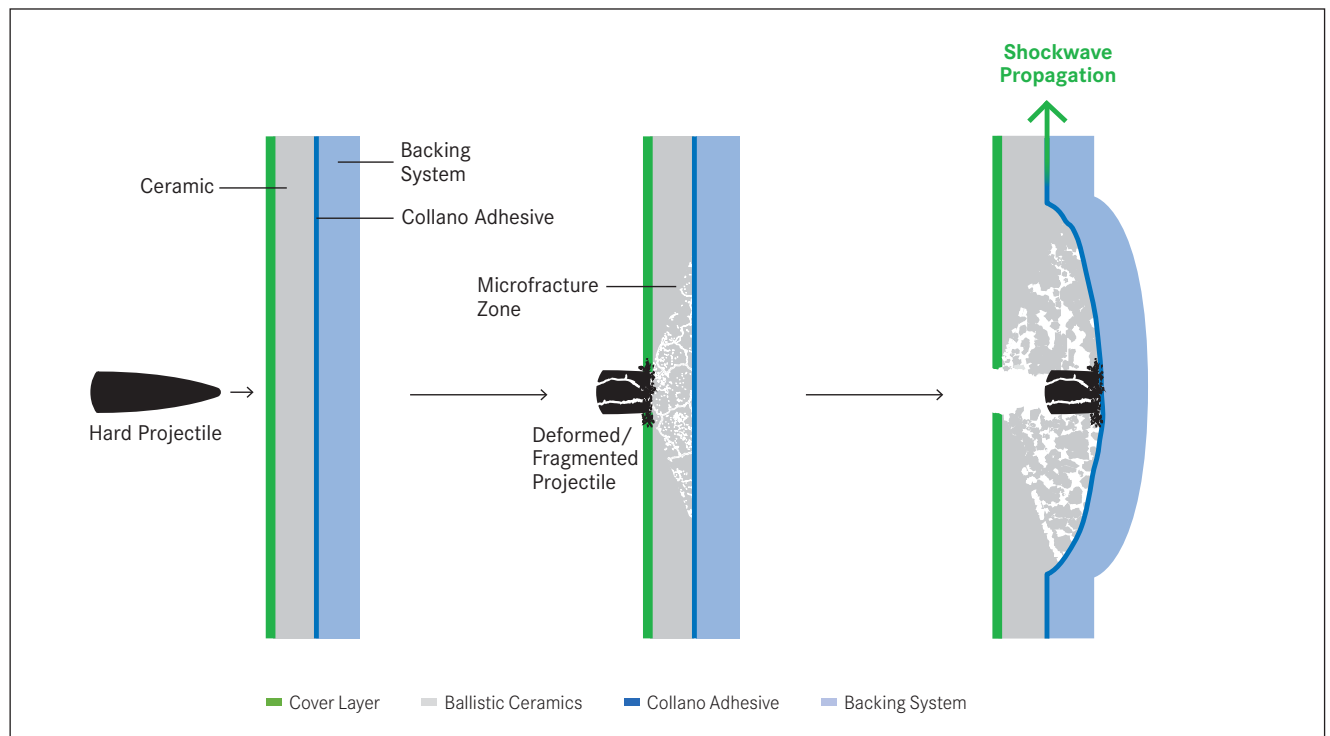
Shockwave Propagation

Backing System

Ceramic

Collano Adhesive

Microfracture Zone

Hard Projectile

Deformed/ Fragmented Projectile

Cover Layer

Ballistic Ceramics

Collano Adhesive

Backing System